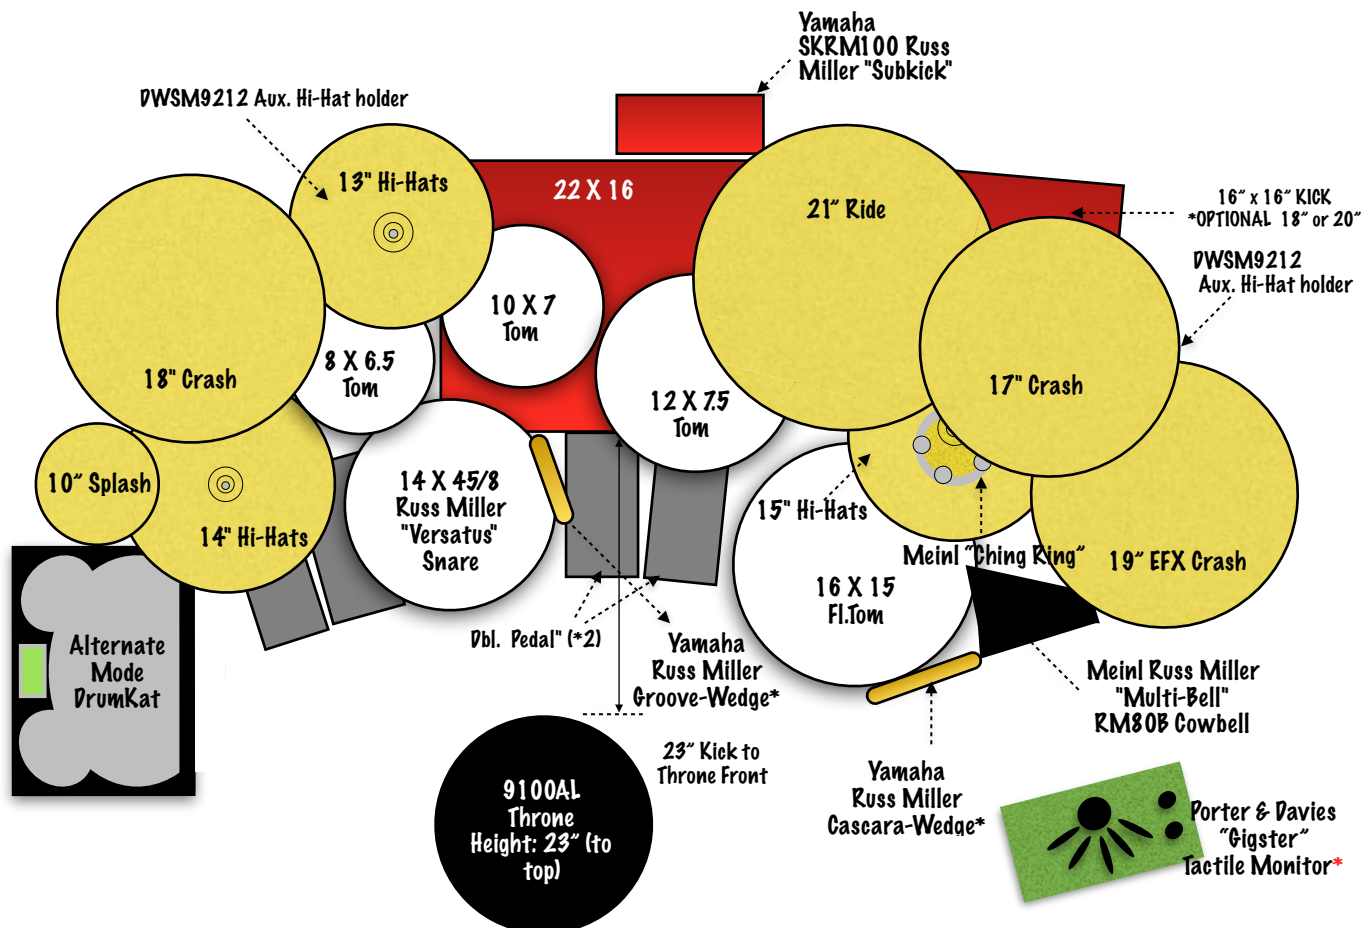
Yamaha SKRM100 Russ Miller "Subkick"

DWSM9212 Aux. Hi-Hat holder

13" Hi-Hats

22 X 16

21" Ride

16" x 16" KICK *OPTIONAL 18" or 20"

DWSM9212 Aux. Hi-Hat holder

18" Crash

8 X 6.5 Tom

10 X 7 Tom

12 X 7.5 Tom

17" Crash

10" Splash

14" Hi-Hats

14 X 45/8 Russ Miller "Versatus" Snare

15" Hi-Hats

Meinl "Ching Ring"

19" EFX Crash

16 X 15 Fl.Tom

Alternate Mode DrumKat

Dbl. Pedal" (*2)

Yamaha Russ Miller Groove-Wedge*

Meinl Russ Miller "Multi-Bell" RM80B Cowbell

23" Kick to Throne Front

9100AL Throne Height: 23" (to top)

Yamaha Russ Miller Cascara-Wedge*

Porter & Davies "Gigster" Tactile Monitor*